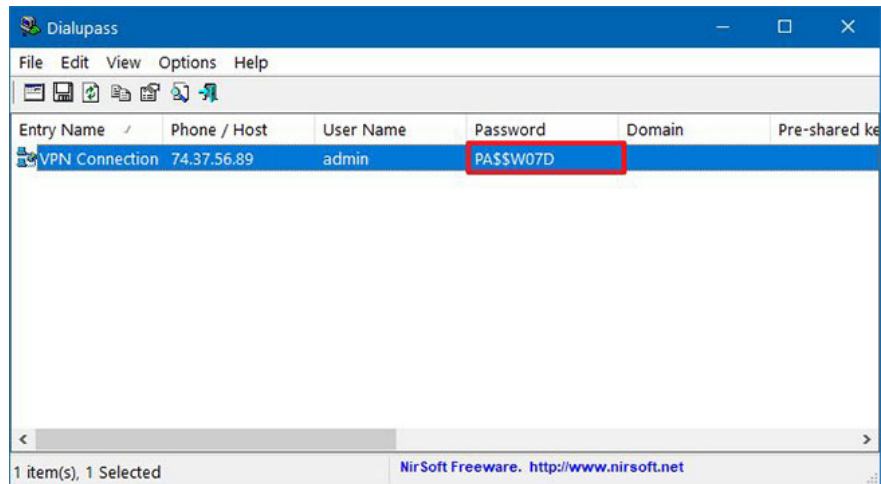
Dialupass

File Edit View Options Help

| Entry Name | Phone / Host | User Name | Password | Domain | Pre-shared ke |
|---|---|---|---|---|---|
| VPN Connection | 74.37.56.89 | admin | PA$$W07D | | |

1 item(s), 1 Selected

NirSoft Freeware. http://www.nirsoft.net